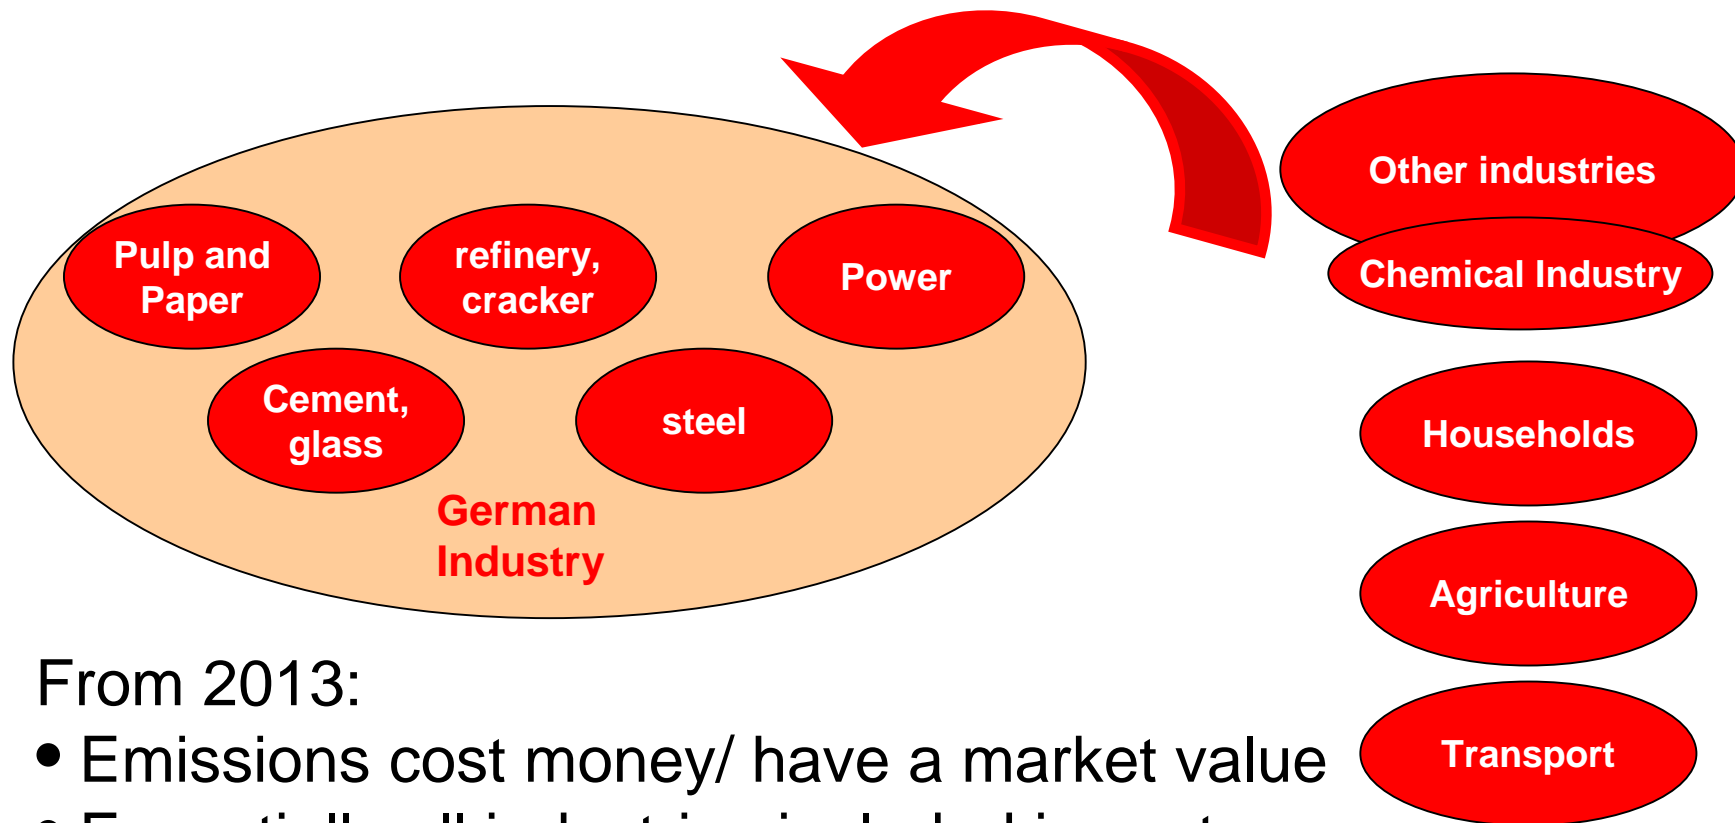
Pulp and Paper

refinery, cracker

Power

Cement, glass

steel

German Industry

Other industries

Chemical Industry

Households

Agriculture

Transport

From 2013:

• Emissions cost money/ have a market value

• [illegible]